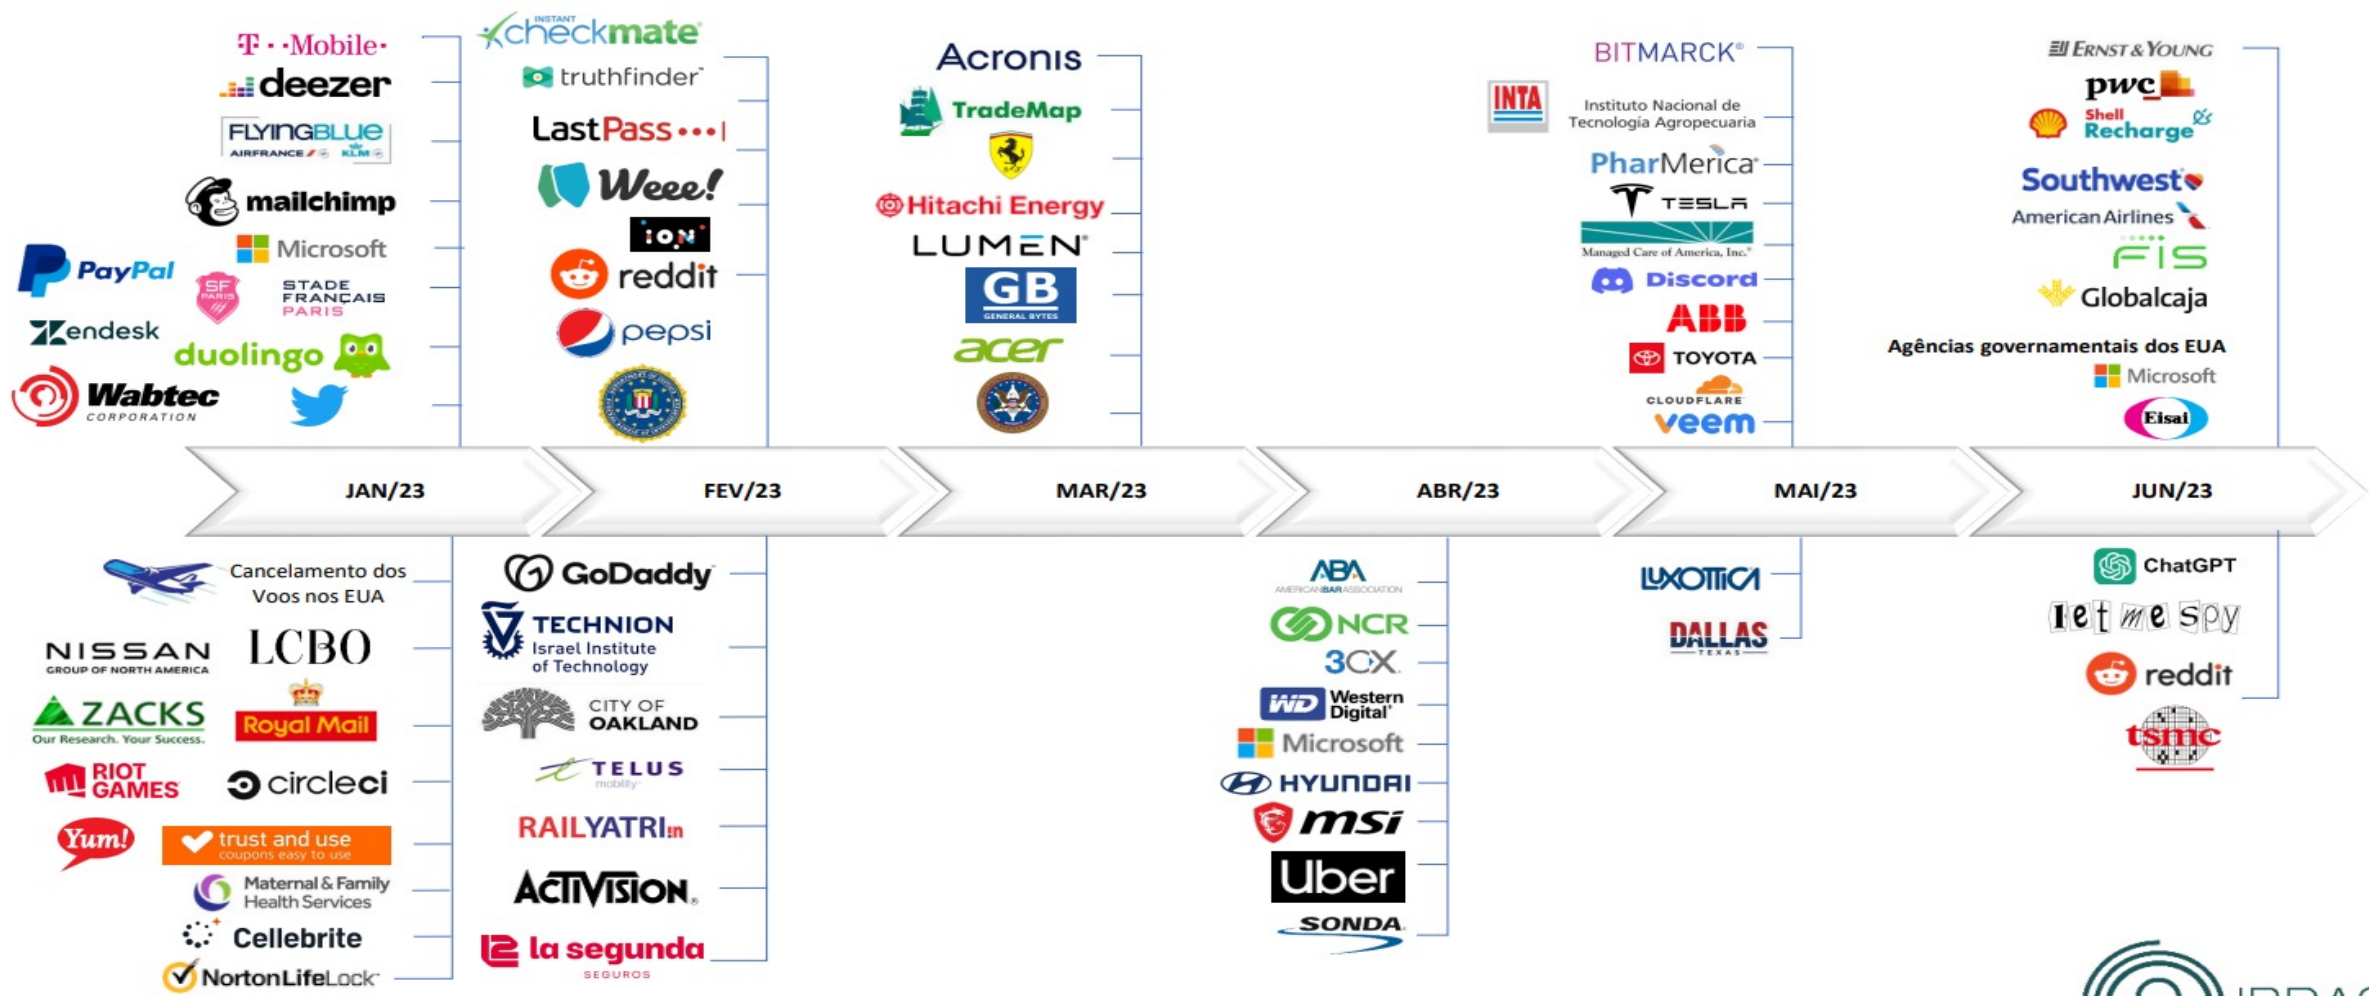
T · Mobile
deezer
FLYINGBLUE AIRFRANCE KLM
mailchimp
Microsoft
PayPal
SF PARIS
STADE FRANÇAIS PARIS
Zendesk
duolingo
Wabtec CORPORATION

INSTANT checkmate
truthfinder
LastPass
Weee!
ION
reddit
pepsi

Acronis
TradeMap
Hitachi Energy
LUMEN
GB GENERAL BYTES
acer

BITMARCK
INTA
Instituto Nacional de Tecnología Agropecuaria
PharMerica
TESLA
Managed Care of America, Inc.
Discord
ABB
TOYOTA
CLOUDFLARE
veem

ERNST & YOUNG
pwc
Shell Recharge
Southwest
American Airlines
FIS
Globalcaja
Agências governamentais dos EUA
Microsoft
Eisai

JAN/23
FEV/23
MAR/23
ABR/23
MAI/23
JUN/23

Cancelamento dos Voos nos EUA
NISSAN GROUP OF NORTH AMERICA
LCBO
ZACKS Our Research. Your Success.
Royal Mail
RIOT GAMES
circleci
Yum!
trust and use coupons easy to use
Maternal & Family Health Services
Cellebrite
NortonLifeLock

GoDaddy
TECHNION Israel Institute of Technology
CITY OF OAKLAND
TELUS mobility
RAILYATRI.in
ACTIVISION
la segunda SEGUROS

ABA AMERICAN BAR ASSOCIATION
NCR
3CX
WD Western Digital
Microsoft
HYUNDAI
msi
Uber
SONDA

LUXOTTICA
DALLAS TEXAS

ChatGPT
let me spy
reddit
tsmc

IBRAS